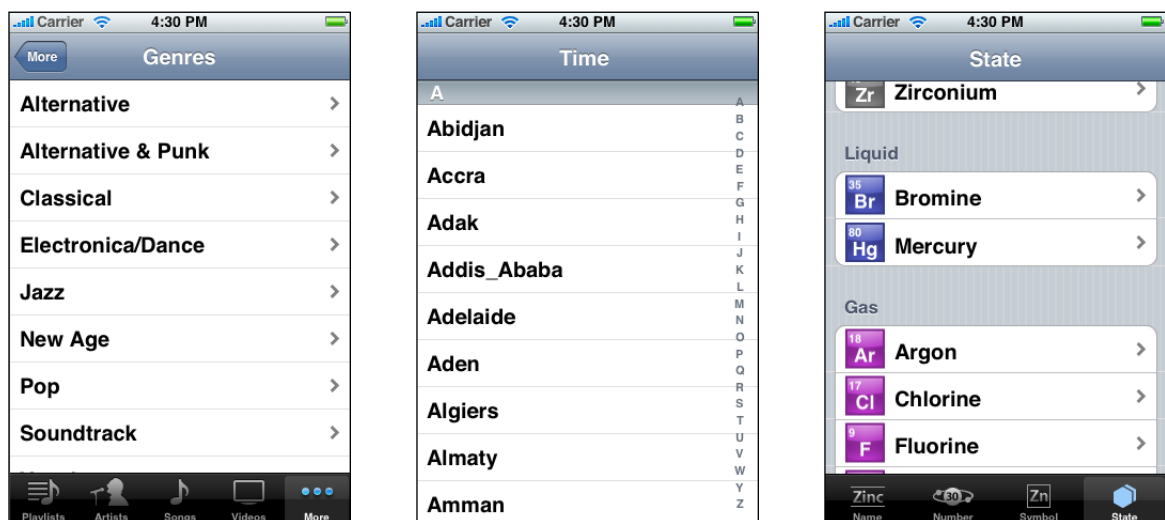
Carrier 4:30 PM
More Genres
Alternative
Alternative & Punk
Classical
Electronica/Dance
Jazz
New Age
Pop
Soundtrack
Playlists Artists Songs Videos More

Carrier 4:30 PM
Time
A
Abidjan
Accra
Adak
Addis_Ababa
Adelaide
Aden
Algiers
Almaty
Amman
A B C D E F G H I J K L M N O P Q R S T U V W X Y Z

Carrier 4:30 PM
State
Zr Zirconium
Liquid
35 Br Bromine
80 Hg Mercury
Gas
18 Ar Argon
17 Cl Chlorine
9 F Fluorine
Zinc Name 30 Number Zn Symbol State